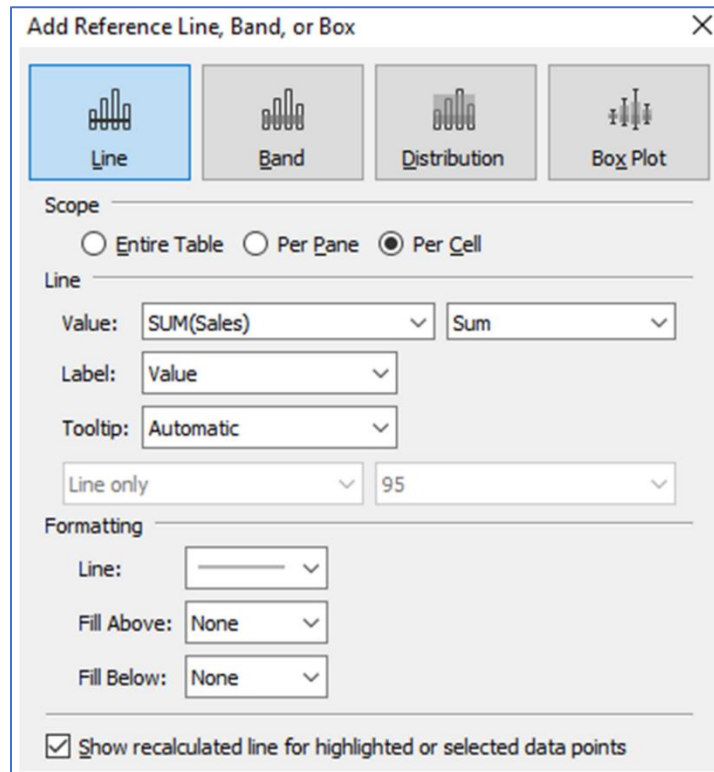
Add Reference Line, Band, or Box

Line
Band
Distribution
Box Plot

Scope
Entire Table
Per Pane
Per Cell

Line
Value: SUM(Sales)
Sum
Label: Value
Tooltip: Automatic
Line only
95

Formatting
Line:
Fill Above: None
Fill Below: None

Show recalculated line for highlighted or selected data points